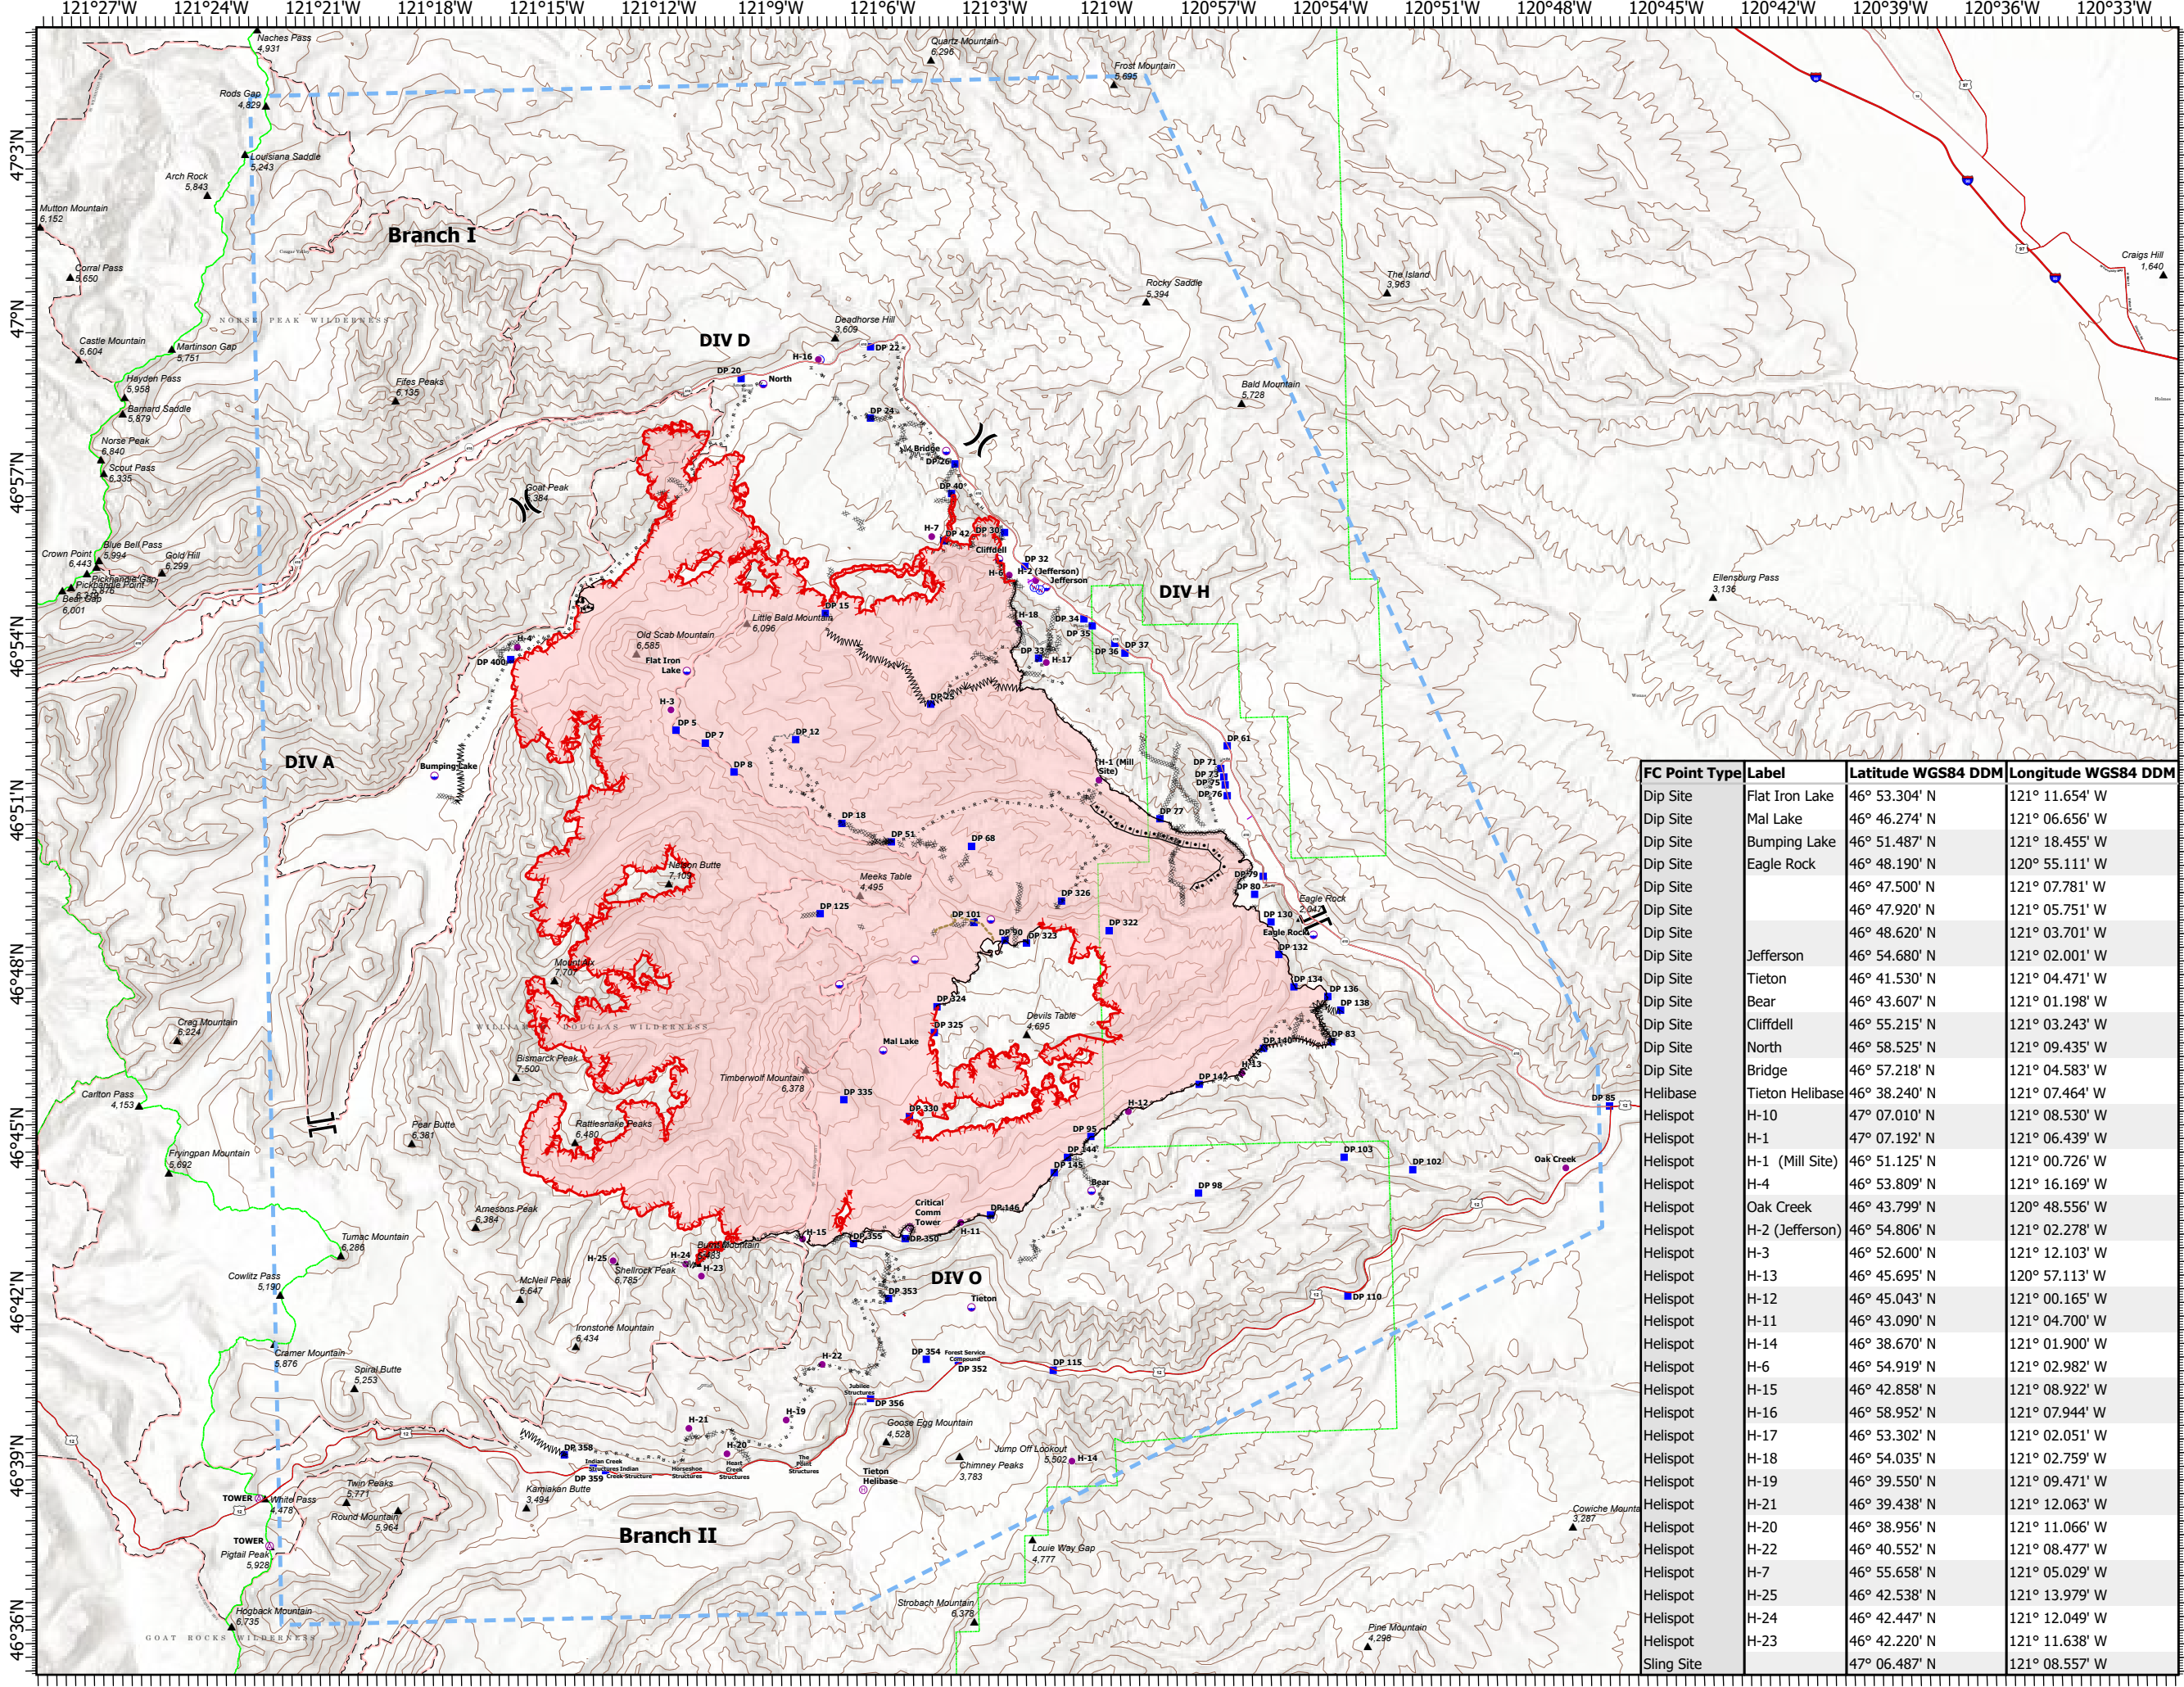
121°27'W 121°24'W 121°21'W 121°18'W 121°15'W 121°12'W 121°9'W 121°6'W 121°3'W 121°W 120°57'W 120°54'W 120°51'W 120°48'W 120°45'W 120°42'W 120°39'W 120°36'W 120°33'W

47°3'N 47°N 46°57'N 46°54'N 46°51'N 46°48'N 46°45'N 46°42'N 46°39'N 46°36'N

Branch I
Branch II
DIV D
DIV H
DIV A
DIV O

Naches Pass 4,931
Rods Gap 4,829
Louisiana Saddle 5,243
Arch Rock 5,843
Mutton Mountain 6,152
Corral Pass 5,650
Castle Mountain 6,604
Martinson Gap 5,751
Hayden Pass 5,958
Barnard Saddle 5,879
Norse Peak 6,840
Scout Pass 6,335
Crown Point 6,443
Blue Bell Pass 5,994
Gold Hill 6,299
Bear Gap 6,001
Fifes Peaks 6,135
Goat Peak
Quartz Mountain 6,296
Frost Mountain 6,695
Deadhorse Hill 3,609
Rocky Saddle 5,394
The Island 3,963
Craigs Hill 1,640
Bald Mountain 5,728
Ellensburg Pass 3,136
NORSE PEAK WILDERNESS
WILLIAM O. DOUGLAS WILDERNESS
GOAT ROCKS WILDERNESS
Old Scab Mountain 6,585
Little Bald Mountain 6,096
Flat Iron Lake
Bumping Lake
Nelson Butte
Meeks Table 4,495
Mount Aix 7,766
Devils Table 4,695
Mal Lake
Bismarck Peak 7,500
Timberwolf Mountain 6,378
Rattlesnake Peaks 6,480
Craig Mountain 6,224
Carlton Pass 4,153
Pear Butte 6,381
Fryingpan Mountain 5,692
Amesbury Peak 6,384
Tumac Mountain 6,288
Cowlitz Pass 5,190
McNeil Peak 6,647
Shellrock Peak 6,785
Ironstone Mountain 6,434
Cramer Mountain 5,876
Spiral Butte 5,253
Goose Egg Mountain 4,528
Jump Off Lookout 5,502
Chimney Peaks 3,783
Kamiakan Butte 3,494
Twin Peaks 5,771
Round Mountain 5,964
White Pass 4,478
Pigtail Peak 5,928
Hogback Mountain 6,735
Louie Way Gap 4,777
Strobach Mountain 6,376
Pine Mountain 4,298
Cowiche Mountain 3,287
Oak Creek
Critical Comm Tower
Tieton
Tieton Helibase
Eagle Rock
Cliffdell
Jefferson
North
Bridge
Bear
TOWER
TOWER
Forest Service Cottonwood
Indian Creek Structures
Horseshoe Structures
Hood Crop Structures
The Pines Structures
Jubilee Structures

DP 20 DP 22 DP 24 DP 26 DP 40 DP 42 DP 30 DP 32 DP 34 DP 35 DP 36 DP 37 DP 33 DP 15 DP 405 DP 5 DP 7 DP 8 DP 12 DP 18 DP 51 DP 68 DP 61 DP 71 DP 73 DP 75 DP 76 DP 77 DP 80 DP 130 DP 132 DP 134 DP 136 DP 138 DP 83 DP 140 DP 142 DP 85 DP 125 DP 101 DP 90 DP 323 DP 322 DP 326 DP 324 DP 325 DP 335 DP 330 DP 95 DP 144 DP 145 DP 146 DP 98 DP 103 DP 102 DP 110 DP 355 DP 350 DP 353 DP 354 DP 352 DP 115 DP 356 DP 358 DP 359
H-1 H-1 (Mill Site) H-2 (Jefferson) H-3 H-4 H-6 H-7 H-11 H-12 H-13 H-15 H-16 H-17 H-18 H-19 H-20 H-21 H-22 H-23 H-24 H-25 H-14

| FC Point Type | Label | Latitude WGS84 DDM | Longitude WGS84 DDM |
|---|---|---|---|
| Dip Site | Flat Iron Lake | 46° 53.304' N | 121° 11.654' W |
| Dip Site | Mal Lake | 46° 46.274' N | 121° 06.656' W |
| Dip Site | Bumping Lake | 46° 51.487' N | 121° 18.455' W |
| Dip Site | Eagle Rock | 46° 48.190' N | 120° 55.111' W |
| Dip Site | | 46° 47.500' N | 121° 07.781' W |
| Dip Site | | 46° 47.920' N | 121° 05.751' W |
| Dip Site | | 46° 48.620' N | 121° 03.701' W |
| Dip Site | Jefferson | 46° 54.680' N | 121° 02.001' W |
| Dip Site | Tieton | 46° 41.530' N | 121° 04.471' W |
| Dip Site | Bear | 46° 43.607' N | 121° 01.198' W |
| Dip Site | Cliffdell | 46° 55.215' N | 121° 03.243' W |
| Dip Site | North | 46° 58.525' N | 121° 09.435' W |
| Dip Site | Bridge | 46° 57.218' N | 121° 04.583' W |
| Helibase | Tieton Helibase | 46° 38.240' N | 121° 07.464' W |
| Helispot | H-10 | 47° 07.010' N | 121° 08.530' W |
| Helispot | H-1 | 47° 07.192' N | 121° 06.439' W |
| Helispot | H-1 (Mill Site) | 46° 51.125' N | 121° 00.726' W |
| Helispot | H-4 | 46° 53.809' N | 121° 16.169' W |
| Helispot | Oak Creek | 46° 43.799' N | 120° 48.556' W |
| Helispot | H-2 (Jefferson) | 46° 54.806' N | 121° 02.278' W |
| Helispot | H-3 | 46° 52.600' N | 121° 12.103' W |
| Helispot | H-13 | 46° 45.695' N | 120° 57.113' W |
| Helispot | H-12 | 46° 45.043' N | 121° 00.165' W |
| Helispot | H-11 | 46° 43.090' N | 121° 04.700' W |
| Helispot | H-14 | 46° 38.670' N | 121° 01.900' W |
| Helispot | H-6 | 46° 54.919' N | 121° 02.982' W |
| Helispot | H-15 | 46° 42.858' N | 121° 08.922' W |
| Helispot | H-16 | 46° 58.952' N | 121° 07.944' W |
| Helispot | H-17 | 46° 53.302' N | 121° 02.051' W |
| Helispot | H-18 | 46° 54.035' N | 121° 02.759' W |
| Helispot | H-19 | 46° 39.550' N | 121° 09.471' W |
| Helispot | H-21 | 46° 39.438' N | 121° 12.063' W |
| Helispot | H-20 | 46° 38.956' N | 121° 11.066' W |
| Helispot | H-22 | 46° 40.552' N | 121° 08.477' W |
| Helispot | H-7 | 46° 55.658' N | 121° 05.029' W |
| Helispot | H-25 | 46° 42.538' N | 121° 13.979' W |
| Helispot | H-24 | 46° 42.447' N | 121° 12.049' W |
| Helispot | H-23 | 46° 42.220' N | 121° 11.638' W |
| Sling Site | | 47° 06.487' N | 121° 08.557' W |